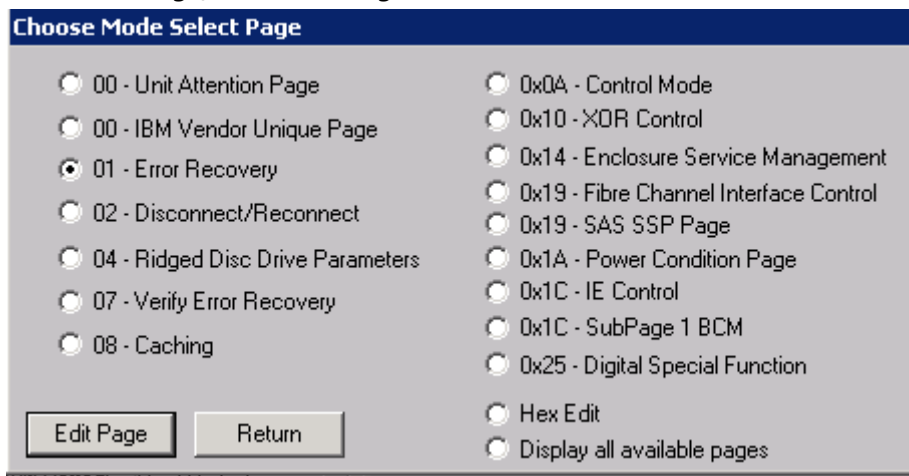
Choose Mode Select Page

00 - Unit Attention Page
00 - IBM Vendor Unique Page
01 - Error Recovery
02 - Disconnect/Reconnect
04 - Ridged Disc Drive Parameters
07 - Verify Error Recovery
08 - Caching

0x0A - Control Mode
0x10 - XOR Control
0x14 - Enclosure Service Management
0x19 - Fibre Channel Interface Control
0x19 - SAS SSP Page
0x1A - Power Condition Page
0x1C - IE Control
0x1C - SubPage 1 BCM
0x25 - Digital Special Function

Hex Edit
Display all available pages

Edit Page
Return